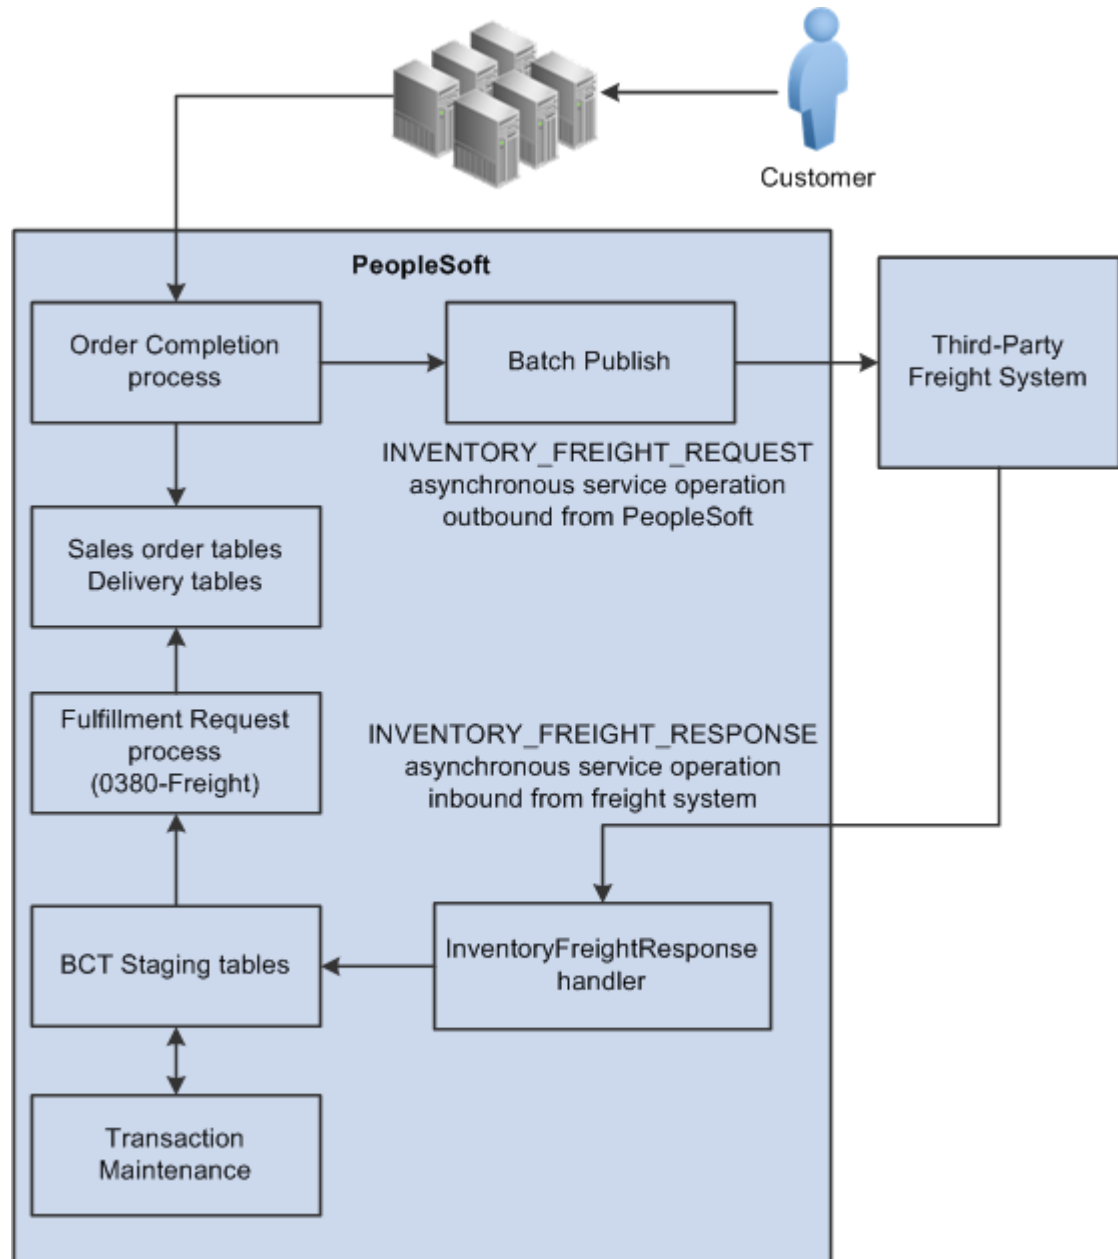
Customer

PeopleSoft

Order Completion process

Batch Publish

Third-Party Freight System

INVENTORY_FREIGHT_REQUEST asynchronous service operation outbound from PeopleSoft

Sales order tables Delivery tables

Fulfillment Request process (0380-Freight)

INVENTORY_FREIGHT_RESPONSE asynchronous service operation inbound from freight system

BCT Staging tables

InventoryFreightResponse handler

Transaction Maintenance